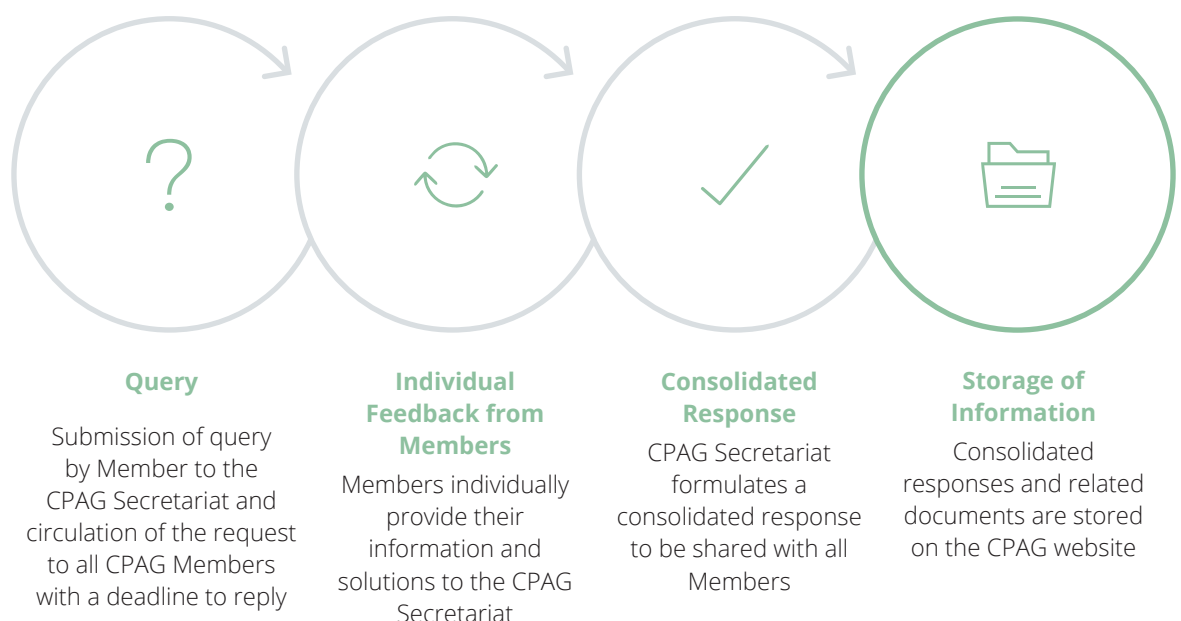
?

Query

Submission of query by Member to the CPAG Secretariat and circulation of the request to all CPAG Members with a deadline to reply

Individual Feedback from Members

Members individually provide their information and solutions to the CPAG Secretariat

Consolidated Response

CPAG Secretariat formulates a consolidated response to be shared with all Members

Storage of Information

Consolidated responses and related documents are stored on the CPAG website